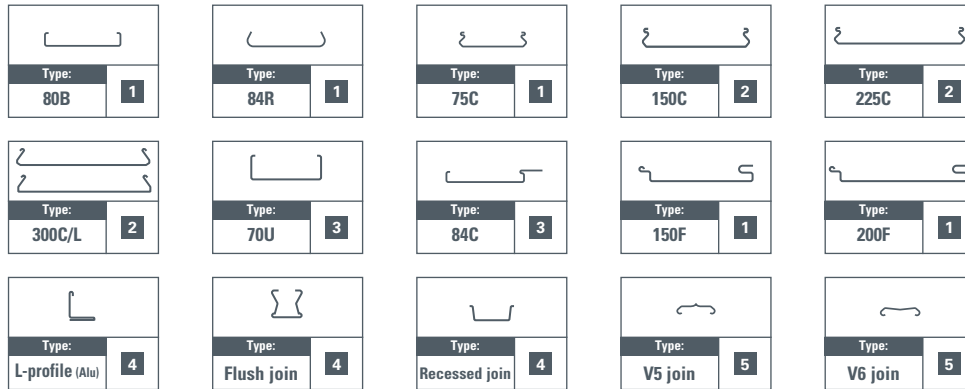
Type:
80B
1

Type:
84R
1

Type:
75C
1

Type:
150C
2

Type:
225C
2

Type:
300C/L
2

Type:
70U
3

Type:
84C
3

Type:
150F
1

Type:
200F
1

Type:
L-profile (Alu)
4

Type:
Flush join
4

Type:
Recessed join
4

Type:
V5 join
5

Type:
V6 join
5